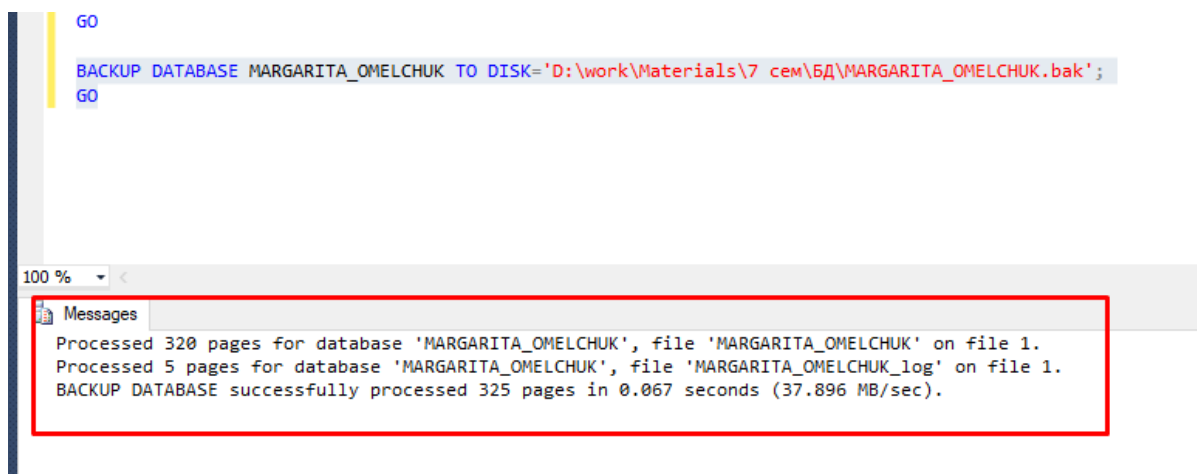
GO

BACKUP DATABASE MARGARITA_OMELCHUK TO DISK='D:\work\Materials\7 сем\БД\MARGARITA_OMELCHUK.bak';
GO

100 %

Messages

Processed 320 pages for database 'MARGARITA_OMELCHUK', file 'MARGARITA_OMELCHUK' on file 1.
Processed 5 pages for database 'MARGARITA_OMELCHUK', file 'MARGARITA_OMELCHUK_log' on file 1.
BACKUP DATABASE successfully processed 325 pages in 0.067 seconds (37.896 MB/sec).